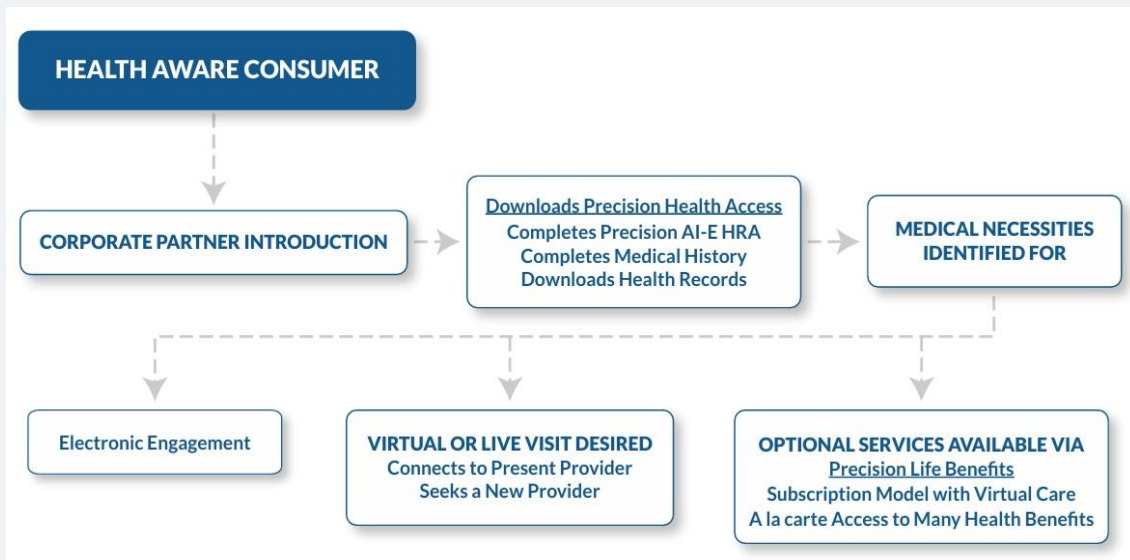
HEALTH AWARE CONSUMER

CORPORATE PARTNER INTRODUCTION

Downloads Precision Health Access
Completes Precision AI-E HRA
Completes Medical History
Downloads Health Records

MEDICAL NECESSITIES IDENTIFIED FOR

Electronic Engagement

VIRTUAL OR LIVE VISIT DESIRED
Connects to Present Provider
Seeks a New Provider

OPTIONAL SERVICES AVAILABLE VIA
Precision Life Benefits
Subscription Model with Virtual Care
A la carte Access to Many Health Benefits